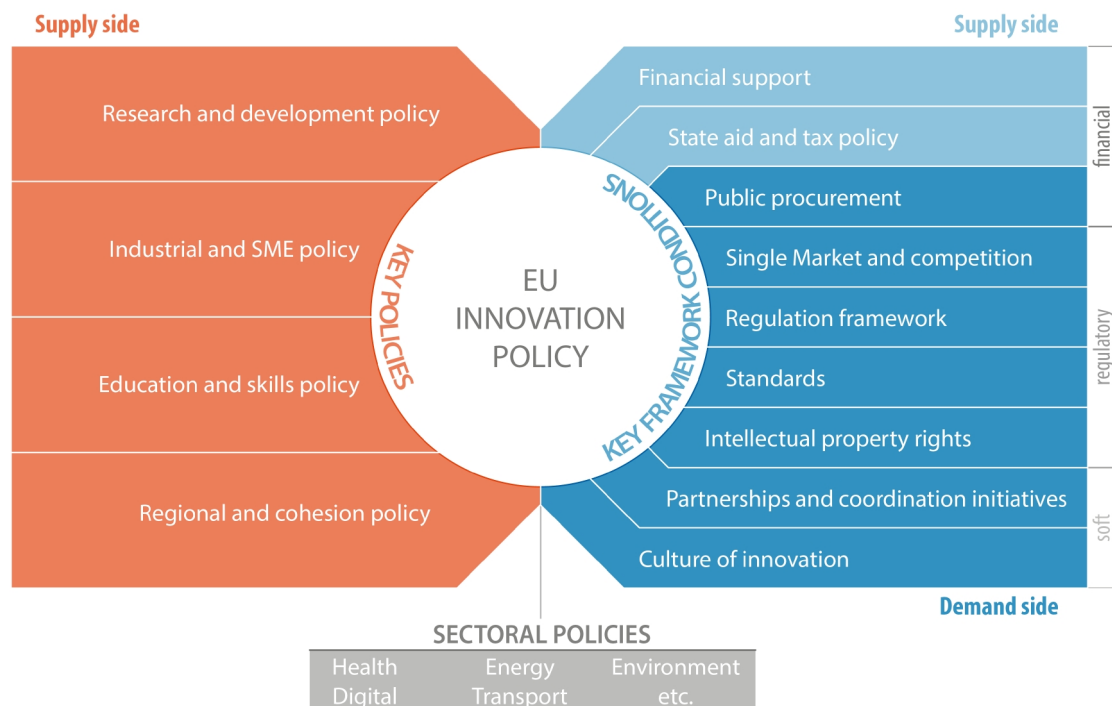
Supply side

Research and development policy

Industrial and SME policy

Education and skills policy

Regional and cohesion policy

KEY POLICIES

EU INNOVATION POLICY

KEY FRAMEWORK CONDITIONS

Supply side

Financial support

State aid and tax policy

Public procurement

Single Market and competition

Regulation framework

Standards

Intellectual property rights

Partnerships and coordination initiatives

Culture of innovation

financial

regulatory

soft

Demand side

SECTORAL POLICIES

| Health | Energy | Environment |
|---|---|---|
| Digital | Transport | etc. |